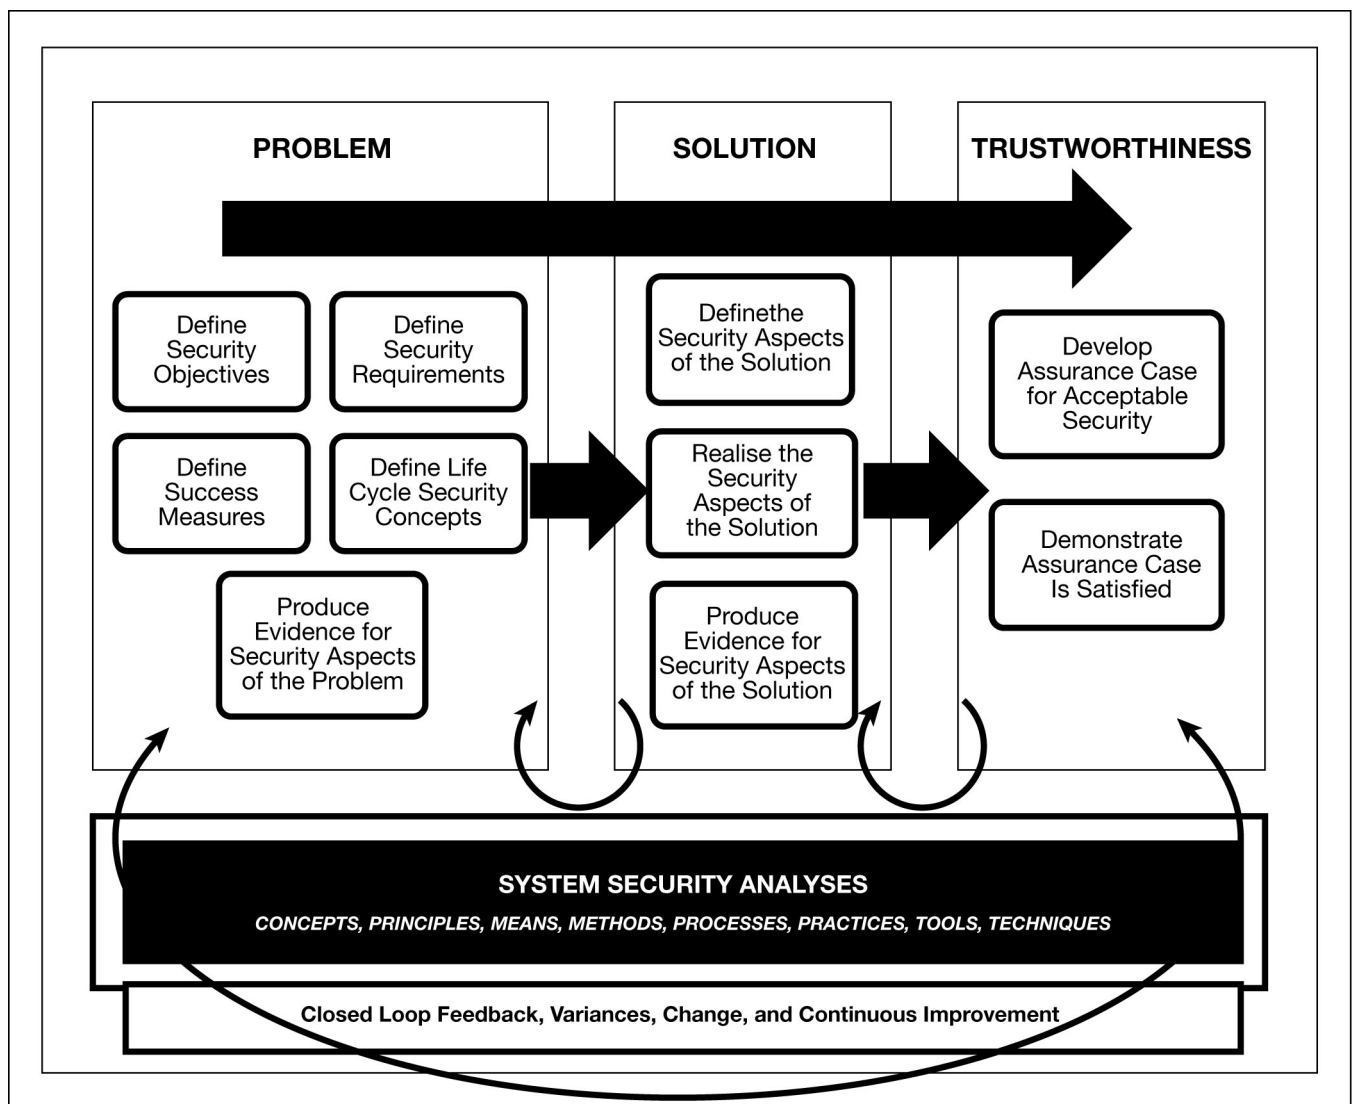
PROBLEM

Define Security Objectives

Define Security Requirements

Define Success Measures

Define Life Cycle Security Concepts

Produce Evidence for Security Aspects of the Problem

SOLUTION

Definethe Security Aspects of the Solution

Realise the Security Aspects of the Solution

Produce Evidence for Security Aspects of the Solution

TRUSTWORTHINESS

Develop Assurance Case for Acceptable Security

Demonstrate Assurance Case Is Satisfied

SYSTEM SECURITY ANALYSES

CONCEPTS, PRINCIPLES, MEANS, METHODS, PROCESSES, PRACTICES, TOOLS, TECHNIQUES

Closed Loop Feedback, Variances, Change, and Continuous Improvement